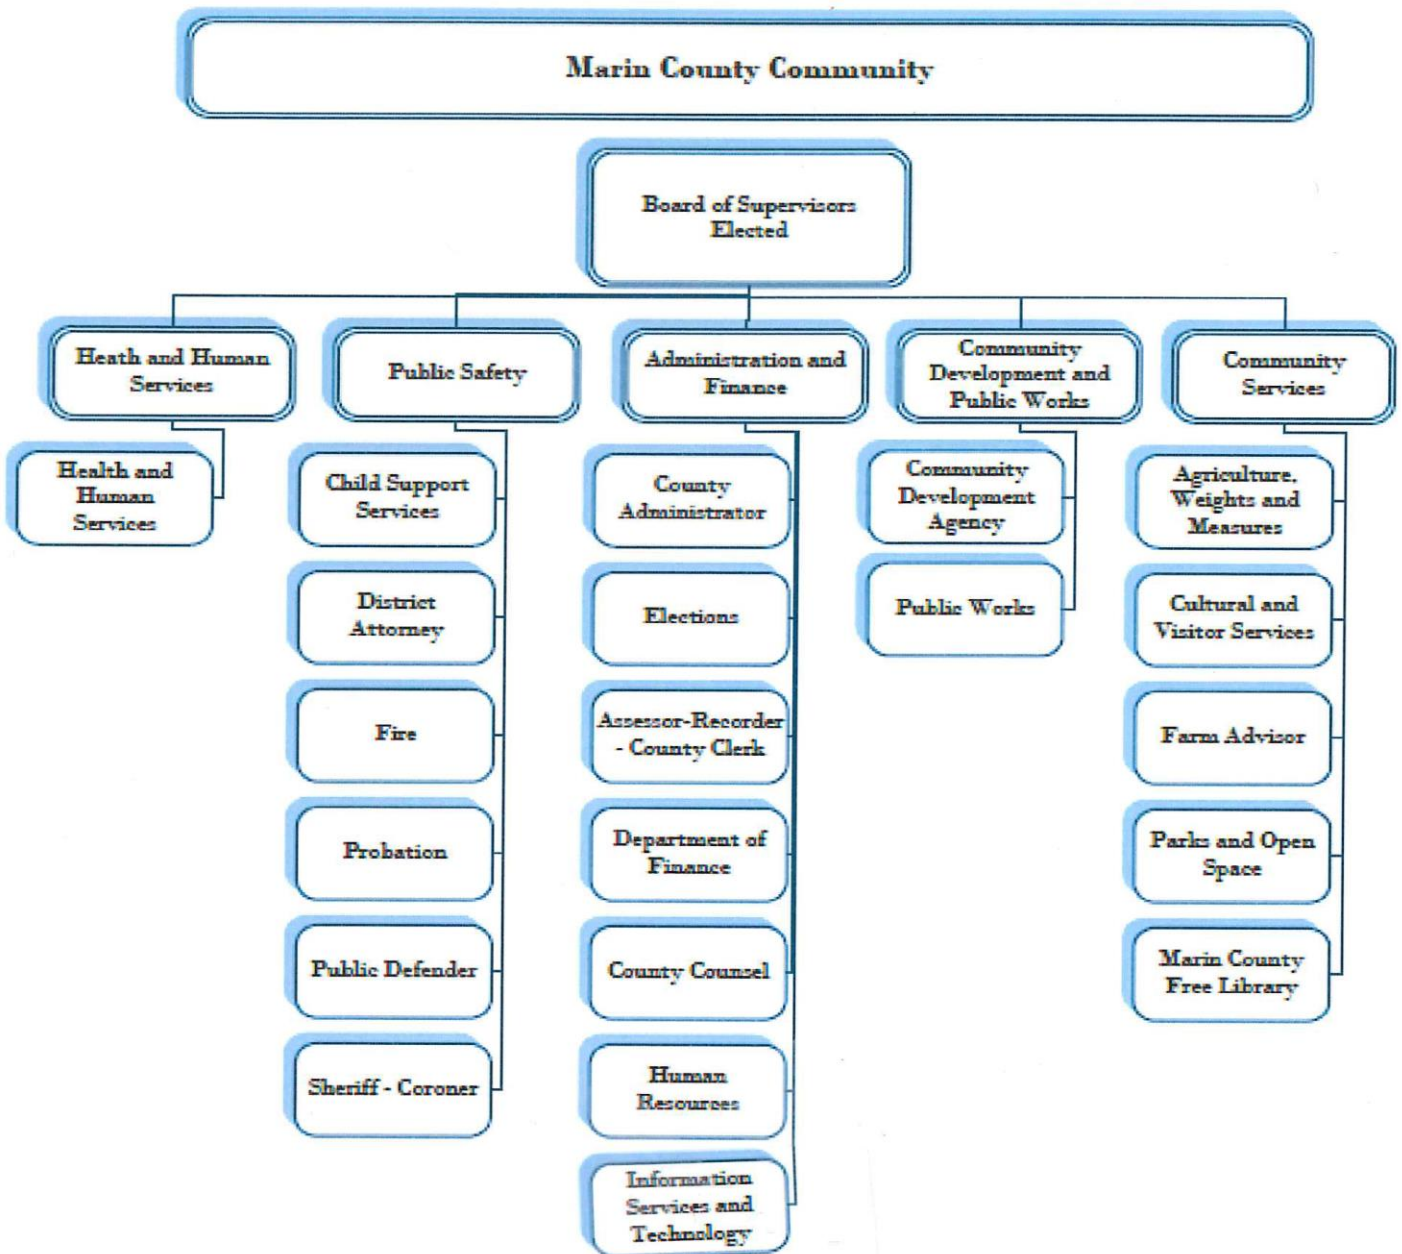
Marin County Community

Board of Supervisors Elected

Heath and Human Services

Health and Human Services

Public Safety

Child Support Services

District Attorney

Fire

Probation

Public Defender

Sheriff - Coroner

Administration and Finance

County Administrator

Elections

Assessor-Recorder - County Clerk

Department of Finance

County Counsel

Human Resources

Information Services and Technology

Community Development and Public Works

Community Development Agency

Public Works

Community Services

Agriculture, Weights and Measures

Cultural and Visitor Services

Farm Advisor

Parks and Open Space

Marin County Free Library